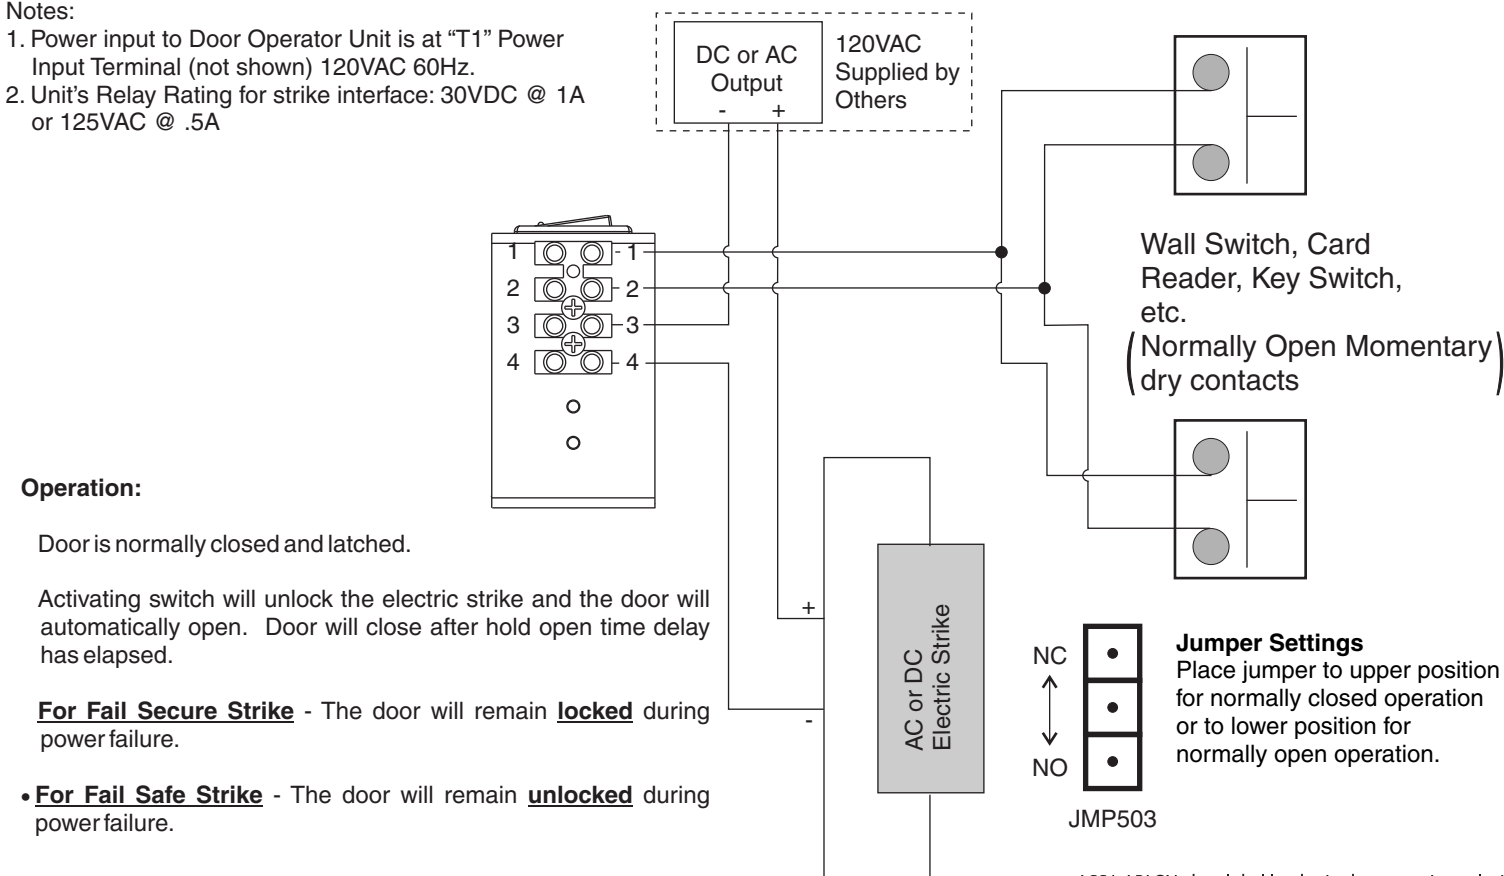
Notes:
1. Power input to Door Operator Unit is at “T1” Power Input Terminal (not shown) 120VAC 60Hz.
2. Unit’s Relay Rating for strike interface: 30VDC @ 1A or 125VAC @ .5A

DC or AC Output
- +

120VAC Supplied by Others

1 1
2 2
3 3
4 4

Wall Switch, Card Reader, Key Switch, etc.
(Normally Open Momentary dry contacts)

Operation:

Door is normally closed and latched.

Activating switch will unlock the electric strike and the door will automatically open. Door will close after hold open time delay has elapsed.

For Fail Secure Strike - The door will remain locked during power failure.

• For Fail Safe Strike - The door will remain unlocked during power failure.

+
-
AC or DC Electric Strike

NC
NO
JMP503

Jumper Settings
Place jumper to upper position for normally closed operation or to lower position for normally open operation.

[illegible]